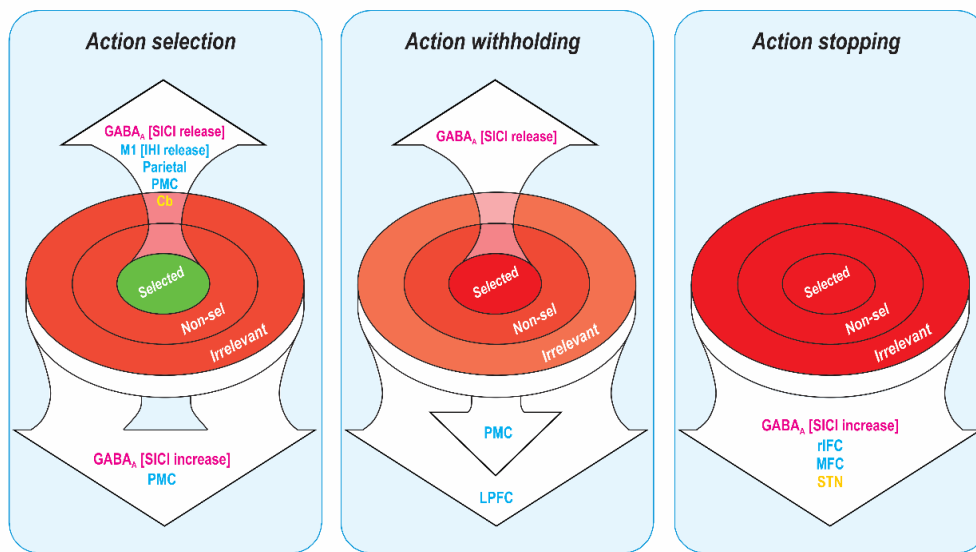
Action selection

$GABA_A$ [SICI release]
M1 [IHI release]
Parietal
PMC
Cb

Selected
Non-sel
Irrelevant

$GABA_A$ [SICI increase]
PMC

Action withholding

$GABA_A$ [SICI release]

Selected
Non-sel
Irrelevant

PMC

LPFC

Action stopping

Selected
Non-sel
Irrelevant

$GABA_A$ [SICI increase]
rIFC
MFC
STN